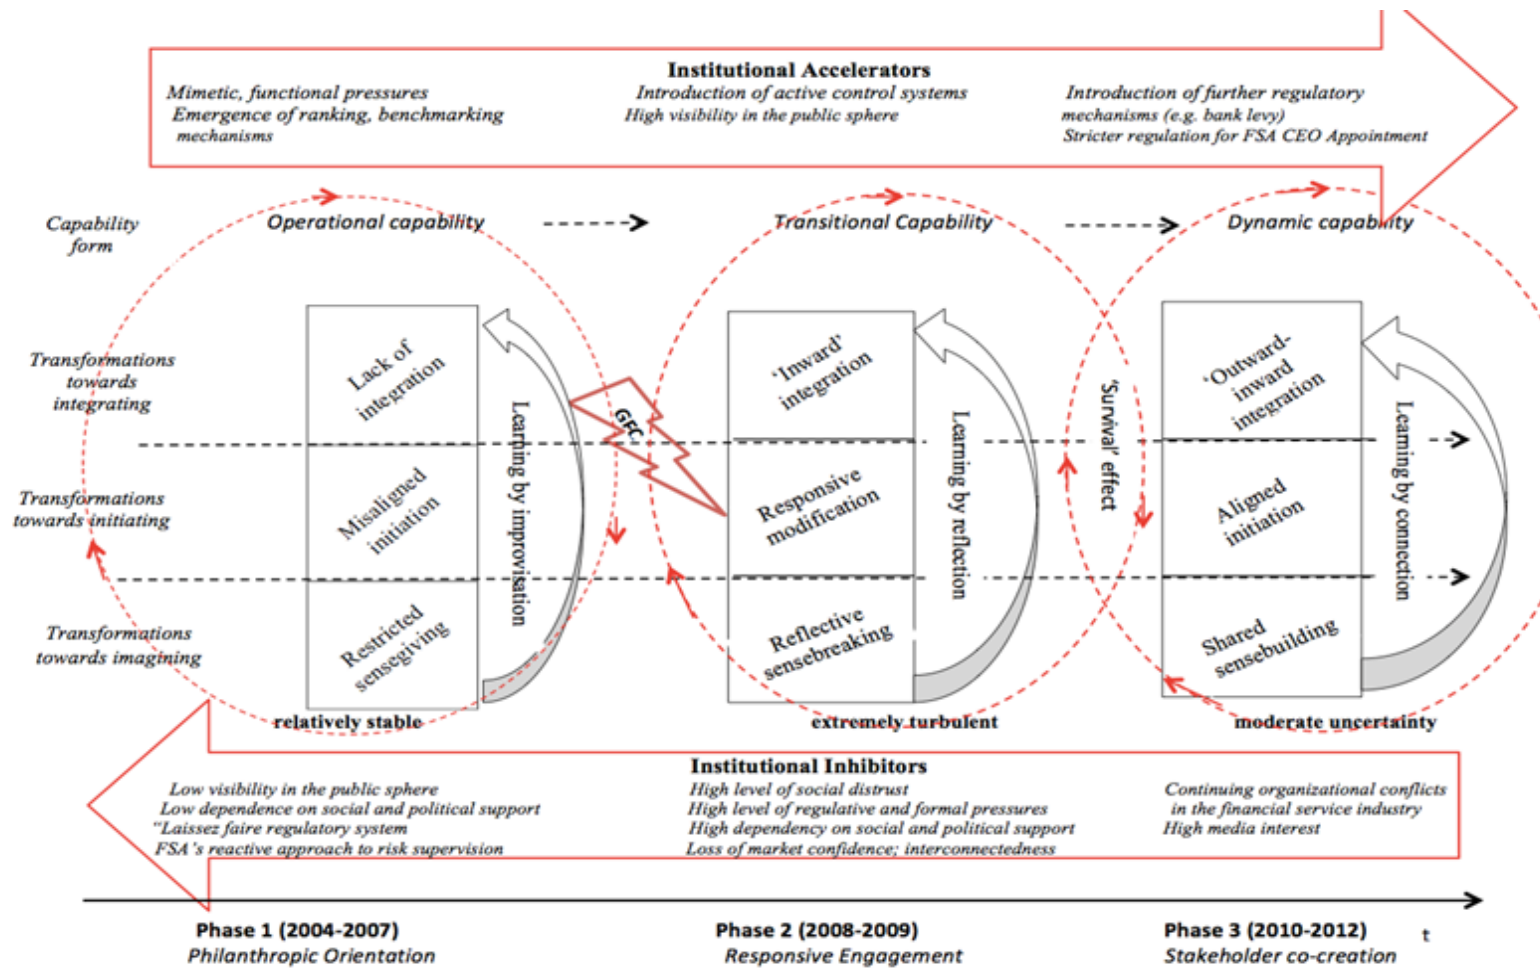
Institutional Accelerators

Mimetic, functional pressures
Emergence of ranking, benchmarking mechanisms

Introduction of active control systems
High visibility in the public sphere

Introduction of further regulatory mechanisms (e.g. bank levy)
Stricter regulation for FSA CEO Appointment

Capability form

Operational capability

Transitional Capability

Dynamic capability

Transformations towards integrating

Transformations towards initiating

Transformations towards imagining

Lack of integration

Misaligned initiation

Restricted sensegiving

Learning by improvisation

GFC

'Inward' integration

Responsive modification

Reflective sensebreaking

Learning by reflection

'Survival' effect

'Outward-inward integration

Aligned initiation

Shared sensebuilding

Learning by connection

relatively stable

extremely turbulent

moderate uncertainty

Institutional Inhibitors

Low visibility in the public sphere
Low dependence on social and political support
"Laissez faire regulatory system
FSA's reactive approach to risk supervision

High level of social distrust
High level of regulative and formal pressures
High dependency on social and political support
Loss of market confidence; interconnectedness

Continuing organizational conflicts in the financial service industry
High media interest

Phase 1 (2004-2007)
Philanthropic Orientation

Phase 2 (2008-2009)
Responsive Engagement

Phase 3 (2010-2012)
Stakeholder co-creation

t